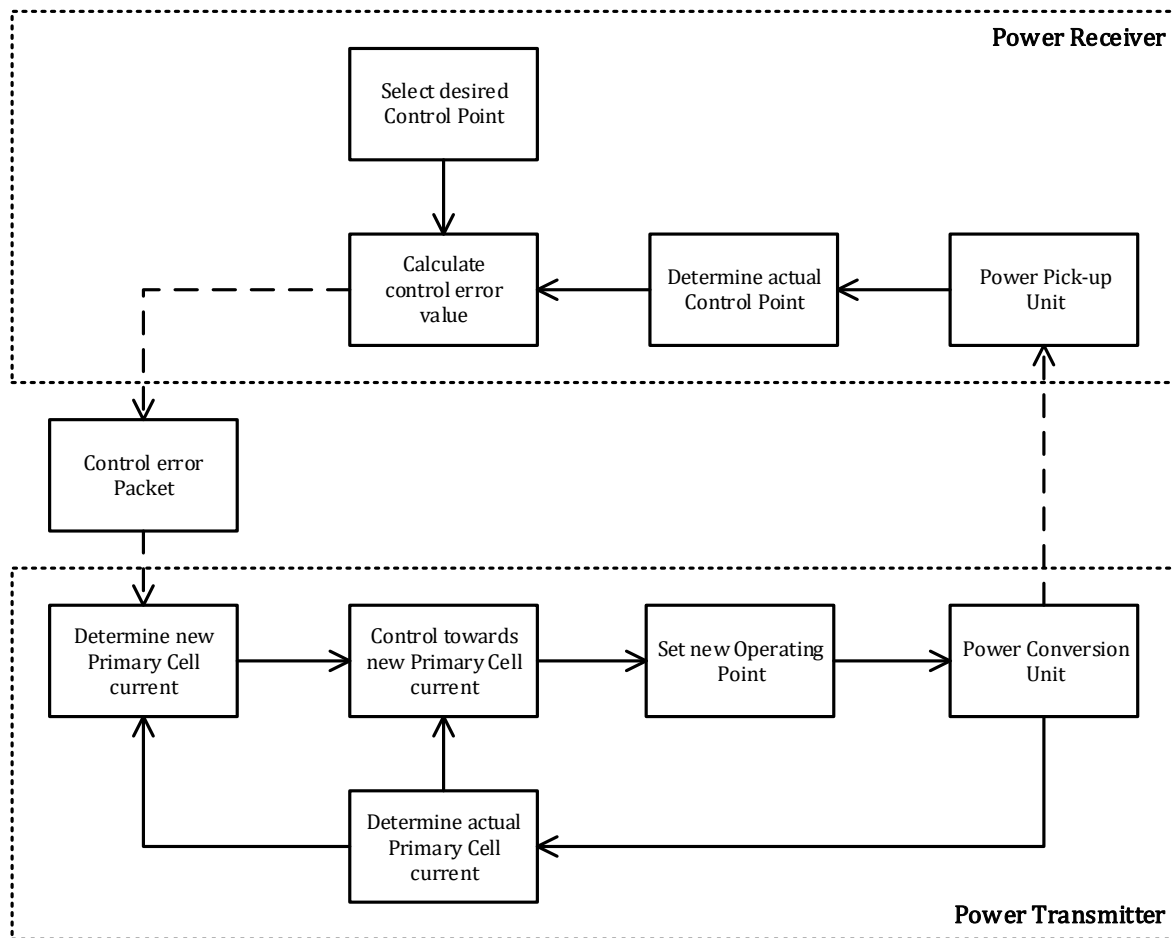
Power Receiver

Select desired Control Point

Calculate control error value

Determine actual Control Point

Power Pick-up Unit

Control error Packet

Determine new Primary Cell current

Control towards new Primary Cell current

Set new Operating Point

Power Conversion Unit

Determine actual Primary Cell current

Power Transmitter